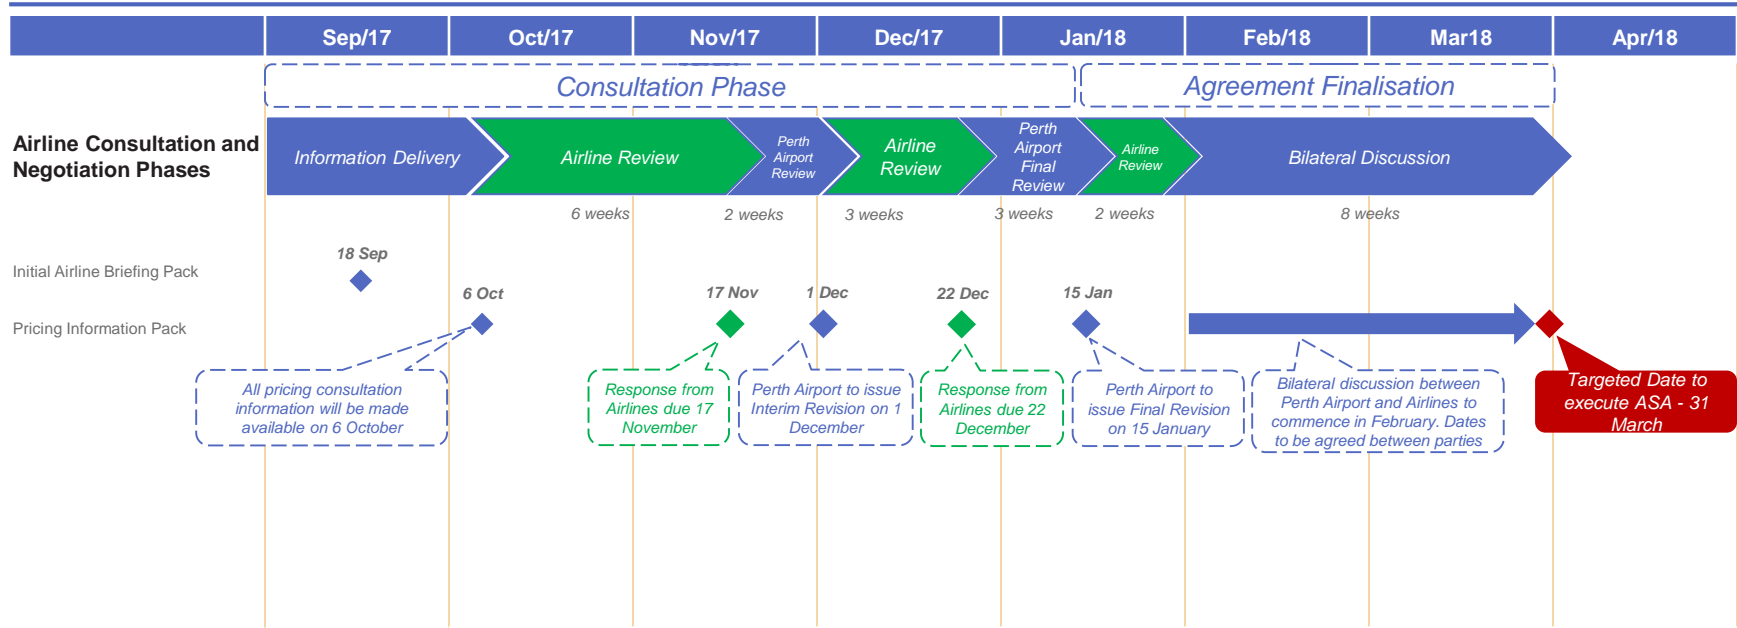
| | Sep/17 | Oct/17 | Nov/17 | Dec/17 | Jan/18 | Feb/18 | Mar18 | Apr/18 |
|---|---|---|---|---|---|---|---|---|

Consultation Phase

Agreement Finalisation

Airline Consultation and Negotiation Phases

Information Delivery

Airline Review

Perth Airport Review

Airline Review

Perth Airport Final Review

Airline Review

Bilateral Discussion

6 weeks

2 weeks

3 weeks

3 weeks

2 weeks

8 weeks

Initial Airline Briefing Pack

18 Sep

Pricing Information Pack

6 Oct

17 Nov

1 Dec

22 Dec

15 Jan

All pricing consultation information will be made available on 6 October

Response from Airlines due 17 November

Perth Airport to issue Interim Revision on 1 December

Response from Airlines due 22 December

Perth Airport to issue Final Revision on 15 January

Bilateral discussion between Perth Airport and Airlines to commence in February. Dates to be agreed between parties

Targeted Date to execute ASA - 31 March